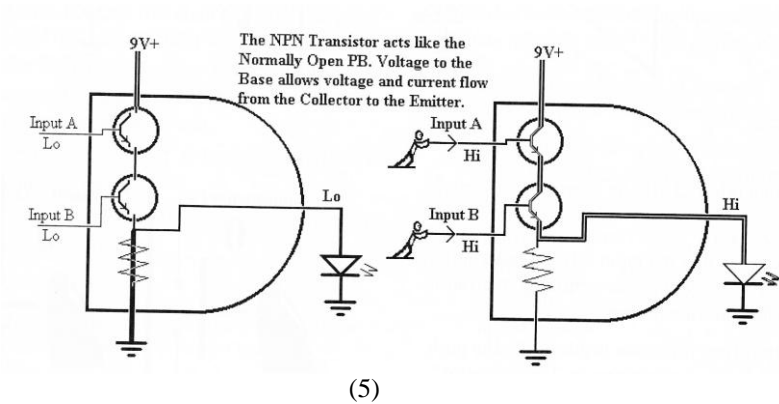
9V+

The NPN Transistor acts like the Normally Open PB. Voltage to the Base allows voltage and current flow from the Collector to the Emitter.

9V+

Input A
Lo

Input B
Lo

Lo

Input A
Hi

Input B
Hi

Hi

(5)